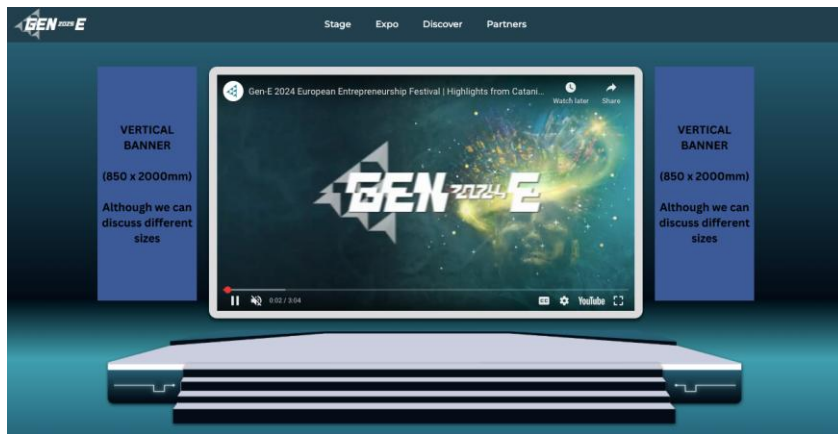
GEN 2025 E

Stage Expo Discover Partners

VERTICAL BANNER

(850 x 2000mm)

Although we can discuss different sizes

Gen-E 2024 European Entrepreneurship Festival | Highlights from Catani...

Watch later

Share

GEN 2024 E

0:02 / 3:04

YouTube

VERTICAL BANNER

(850 x 2000mm)

Although we can discuss different sizes